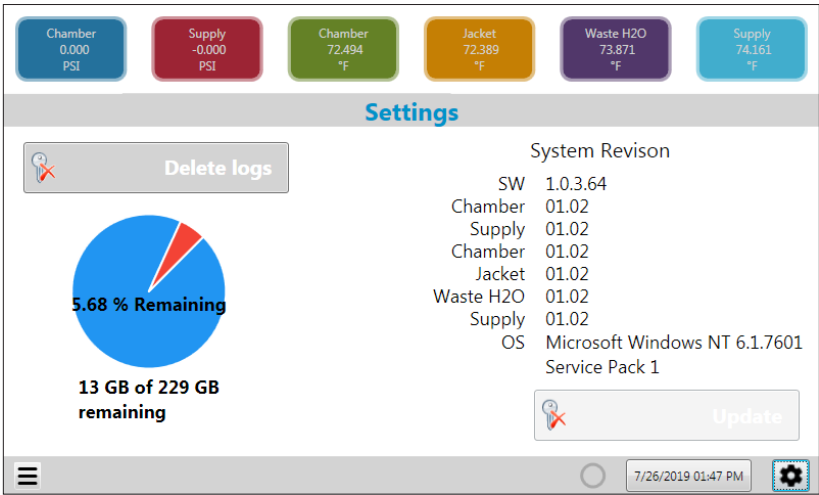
Chamber
0.000
PSI

Supply
-0.000
PSI

Chamber
72.494
°F

Jacket
72.389
°F

Waste H2O
73.871
°F

Supply
74.161
°F

Settings

Delete logs

5.68 % Remaining

13 GB of 229 GB remaining

System Revison

| | |
|---|---|
| SW | 1.0.3.64 |
| Chamber | 01.02 |
| Supply | 01.02 |
| Chamber | 01.02 |
| Jacket | 01.02 |
| Waste H2O | 01.02 |
| Supply | 01.02 |
| OS | Microsoft Windows NT 6.1.7601 Service Pack 1 |

Update

7/26/2019 01:47 PM